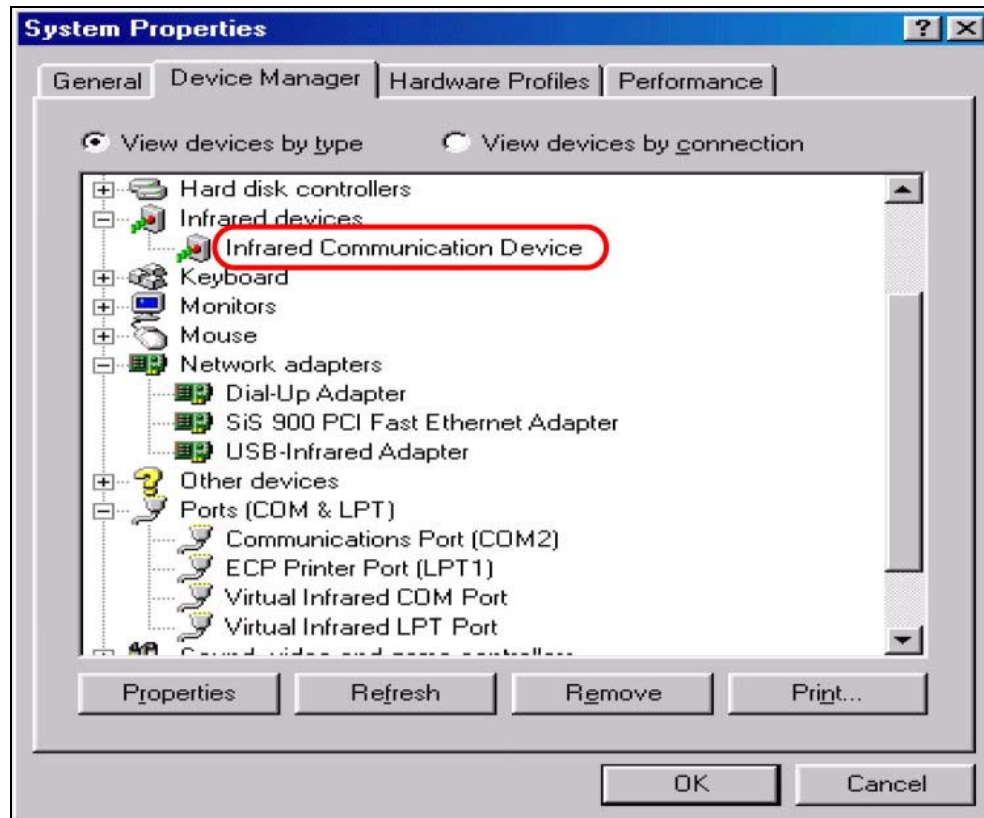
System Properties

?

General

Device Manager

Hardware Profiles

Performance

View devices by type

View devices by connection

Hard disk controllers
Infrared devices
Infrared Communication Device
Keyboard
Monitors
Mouse
Network adapters
Dial-Up Adapter
SiS 900 PCI Fast Ethernet Adapter
USB-Infrared Adapter
Other devices
Ports (COM & LPT)
Communications Port (COM2)
ECP Printer Port (LPT1)
Virtual Infrared COM Port
Virtual Infrared LPT Port
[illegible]

Properties

Refresh

Remove

Print...

OK

Cancel